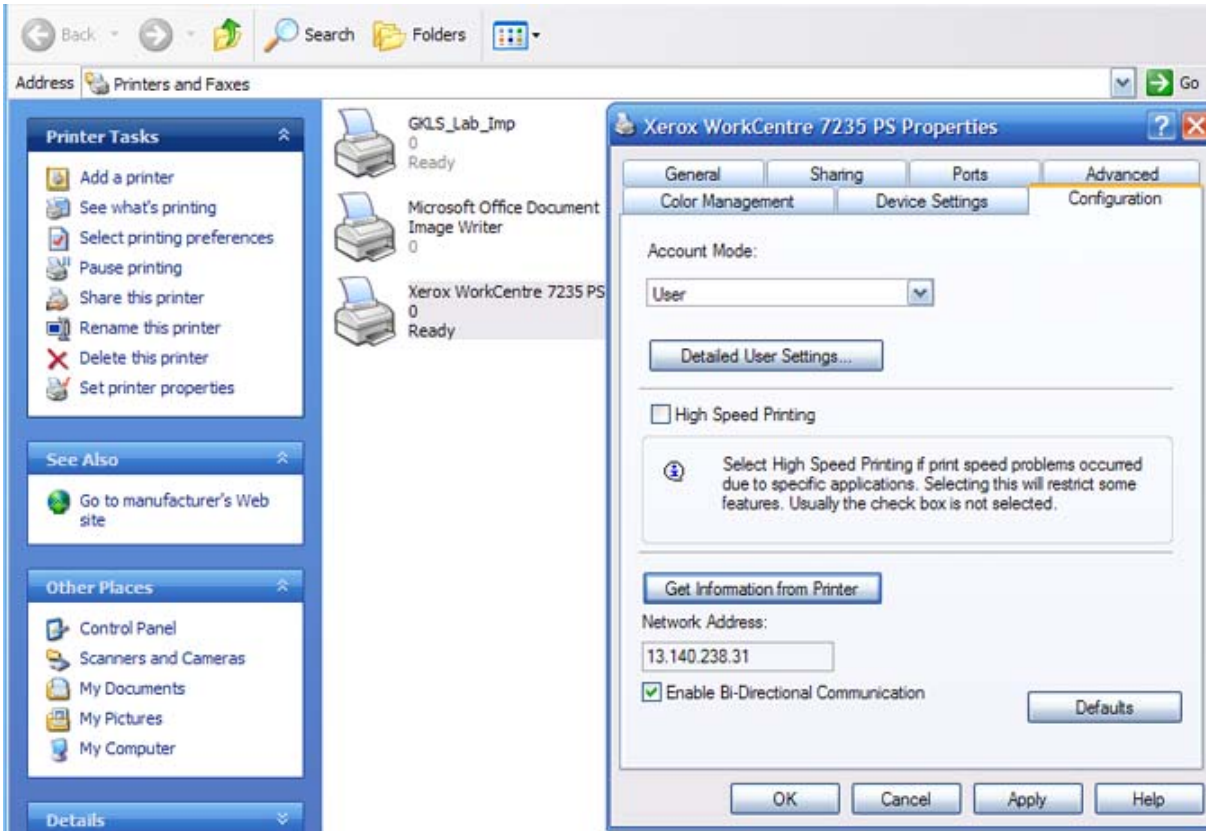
Back Search Folders

Address Printers and Faxes Go

Printer Tasks

Add a printer
See what's printing
Select printing preferences
Pause printing
Share this printer
Rename this printer
Delete this printer
Set printer properties

See Also

Go to manufacturer's Web site

Other Places

Control Panel
Scanners and Cameras
My Documents
My Pictures
My Computer

Details

GKLS_Lab_Imp
0
Ready

Microsoft Office Document Image Writer
0

Xerox WorkCentre 7235 PS
0
Ready

Xerox WorkCentre 7235 PS Properties

General | Sharing | Ports | Advanced
Color Management | Device Settings | Configuration

Account Mode:

User

Detailed User Settings...

High Speed Printing

Select High Speed Printing if print speed problems occurred due to specific applications. Selecting this will restrict some features. Usually the check box is not selected.

Get Information from Printer

Network Address:

13.140.238.31

Enable Bi-Directional Communication

Defaults

OK | Cancel | Apply | Help